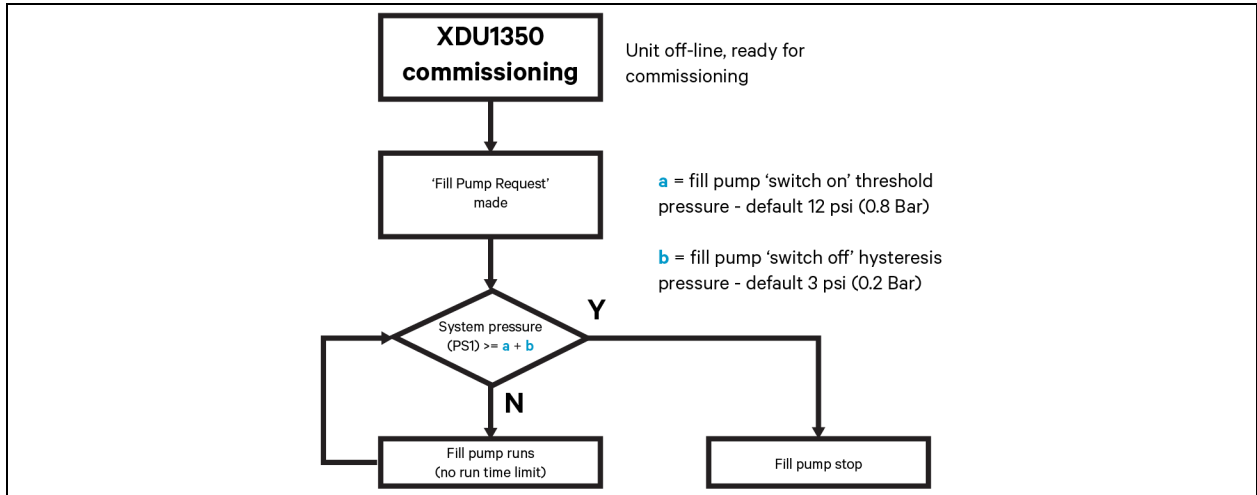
XDU1350 commissioning

Unit off-line, ready for commissioning

'Fill Pump Request' made

a = fill pump 'switch on' threshold pressure - default 12 psi (0.8 Bar)

b = fill pump 'switch off' hysteresis pressure - default 3 psi (0.2 Bar)

System pressure (PS1) >= a + b

Y

N

Fill pump runs (no run time limit)

Fill pump stop